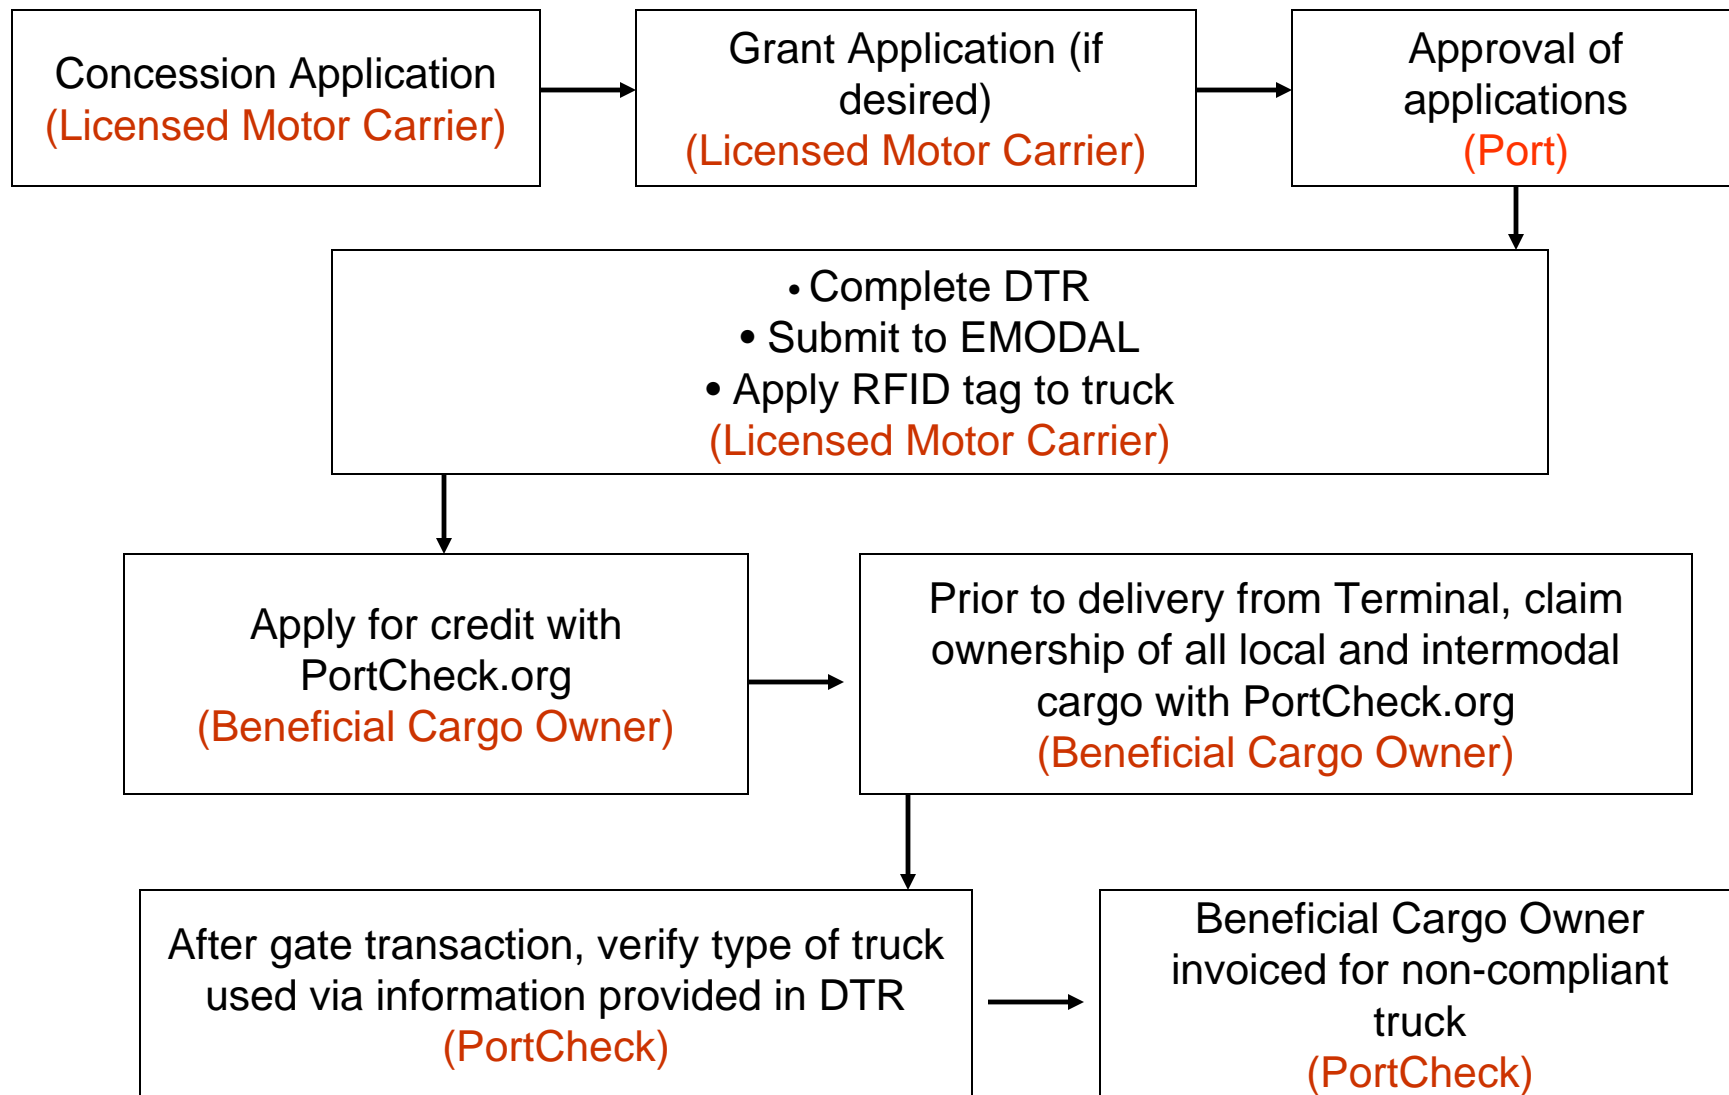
Concession Application
(Licensed Motor Carrier)

Grant Application (if desired)
(Licensed Motor Carrier)

Approval of applications
(Port)

• Complete DTR
• Submit to EMODAL
• Apply RFID tag to truck
(Licensed Motor Carrier)

Apply for credit with PortCheck.org
(Beneficial Cargo Owner)

Prior to delivery from Terminal, claim ownership of all local and intermodal cargo with PortCheck.org
(Beneficial Cargo Owner)

After gate transaction, verify type of truck used via information provided in DTR
(PortCheck)

Beneficial Cargo Owner invoiced for non-compliant truck
(PortCheck)